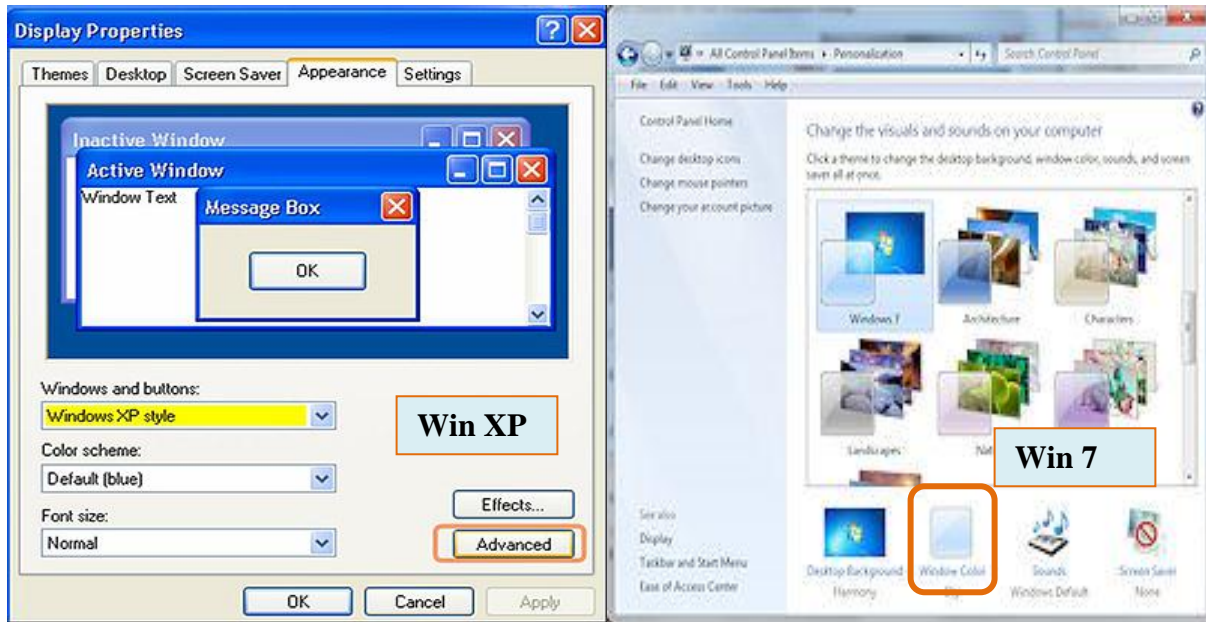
Display Properties

Themes | Desktop | Screen Saver | Appearance | Settings

Inactive Window

Active Window

Window Text

Message Box

OK

Windows and buttons:

Windows XP style

Color scheme:

Default (blue)

Font size:

Normal

Win XP

Effects...

Advanced

OK | Cancel | Apply

All Control Panel Items ▸ Personalization

Search Control Panel

File Edit View Tools Help

Control Panel Home

Change desktop icons

Change mouse pointers

Change your account picture

Change the visuals and sounds on your computer

Click a theme to change the desktop background, window color, sounds, and screen saver all at once.

Windows 7

Architecture

Characters

Landscapes

Nat

Win 7

See also

Display

Taskbar and Start Menu

Ease of Access Center

Desktop Background
Harmony

Window Color
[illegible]

Sounds
Windows Default

Screen Saver
None